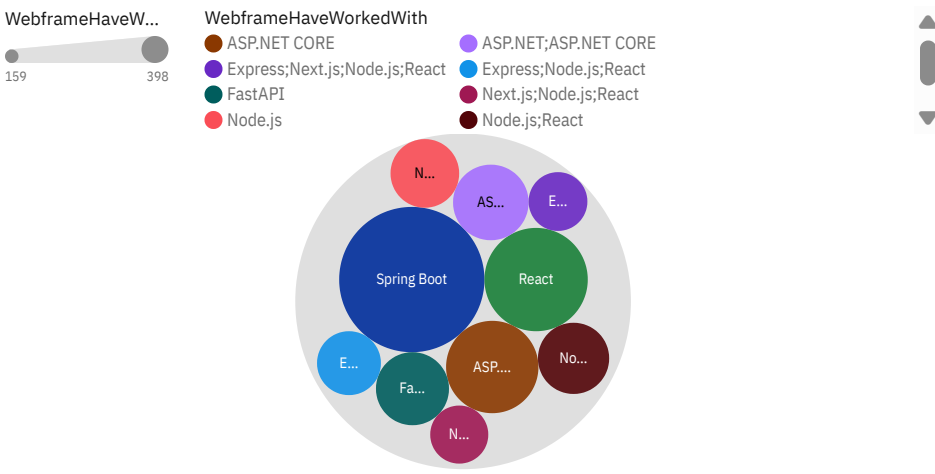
WebframeHaveW...

159

398

WebframeHaveWorkedWith

ASP.NET CORE

ASP.NET;ASP.NET CORE

Express;Next.js;Node.js;React

Express;Node.js;React

FastAPI

Next.js;Node.js;React

Node.js

Node.js;React

N...

AS...

E...

Spring Boot

React

E...

ASP....

No...

Fa...

N...